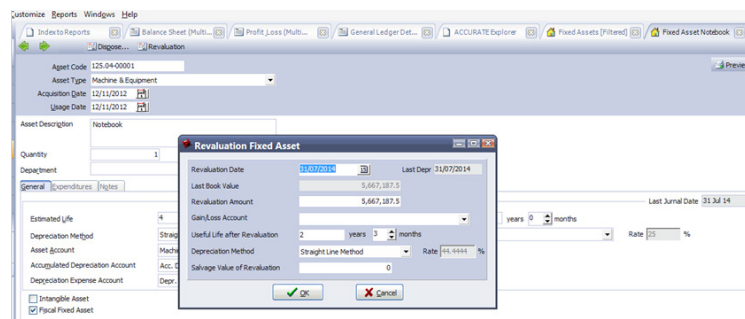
Customize Reports Windows Help

Index to Reports | Balance Sheet (Multi... | Profit Loss (Multi... | General Ledger Det... | ACCURATE Explorer | Fixed Assets [Filtered] | Fixed Asset Notebook

Dispose... Revaluation

Preview

Asset Code 125.04-00001
Asset Type Machine & Equipment
Acquisition Date 12/11/2012
Usage Date 12/11/2012

Asset Description Notebook

Quantity 1
Department

General Expenditures Notes

Last Jurnal Date 31 Jul 14

Estimated Life 4 years 0 months
Depreciation Method Straig Rate 25 %
Asset Account Machi
Accumulated Depreciation Account Acc. D
Depreciation Expense Account Depr.

Intangible Asset
Fiscal Fixed Asset

Revaluation Fixed Asset

Revaluation Date 31/07/2014 Last Depr 31/07/2014
Last Book Value 5,667,187.5
Revaluation Amount 5,667,187.5
Gain/Loss Account
Useful Life after Revaluation 2 years 3 months
Depreciation Method Straight Line Method Rate 44.4444 %
Salvage Value of Revaluation 0

OK Cancel